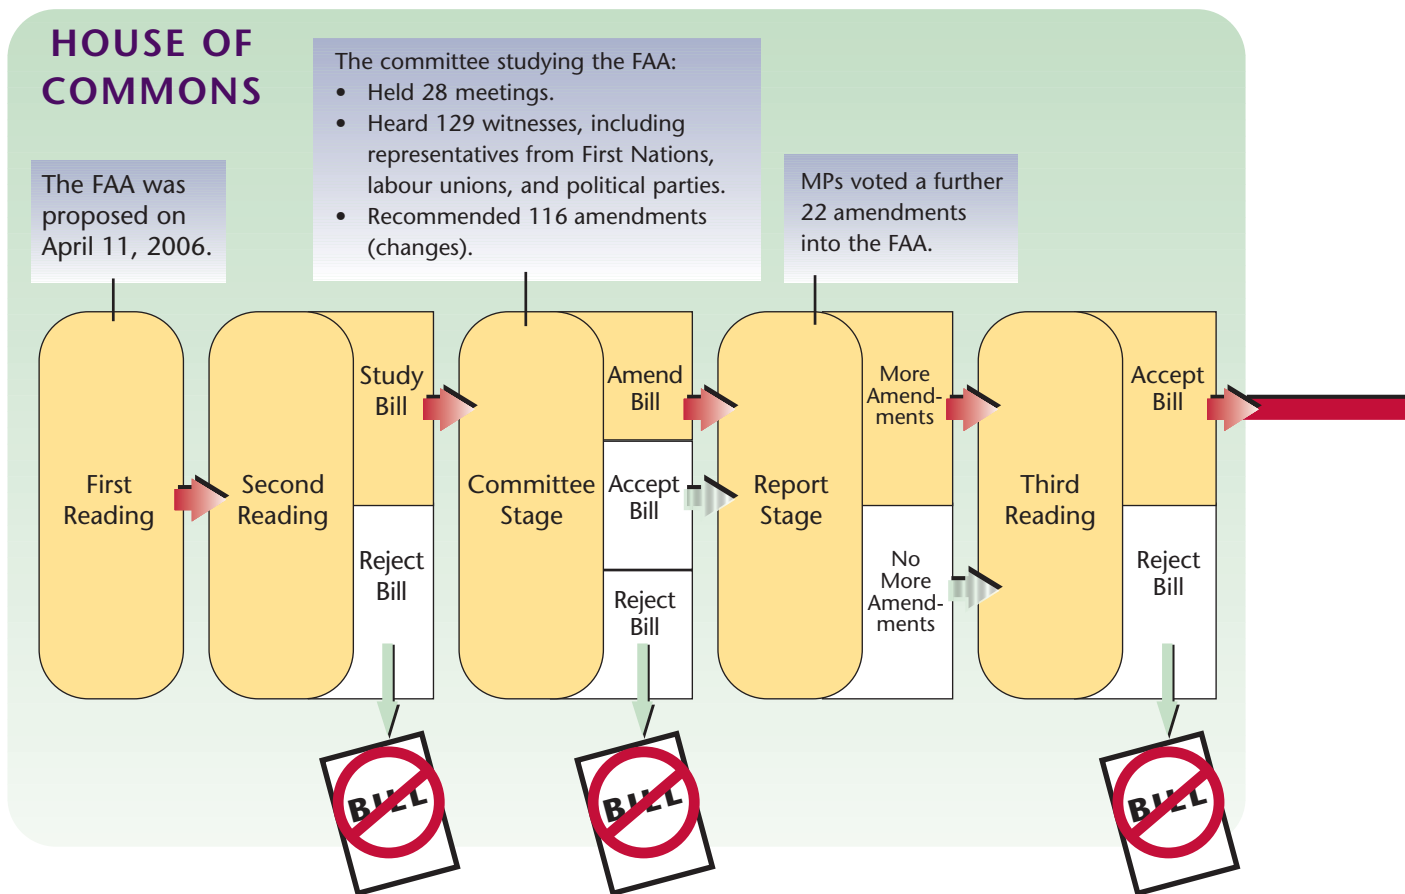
HOUSE OF COMMONS

The FAA was proposed on April 11, 2006.

The committee studying the FAA:
- Held 28 meetings.
- Heard 129 witnesses, including representatives from First Nations, labour unions, and political parties.
- Recommended 116 amendments (changes).

MPs voted a further 22 amendments into the FAA.

First Reading

Second Reading

Study Bill

Reject Bill

Committee Stage

Amend Bill

Accept Bill

Reject Bill

Report Stage

More Amendments

No More Amendments

Third Reading

Accept Bill

Reject Bill

BILL

BILL

BILL